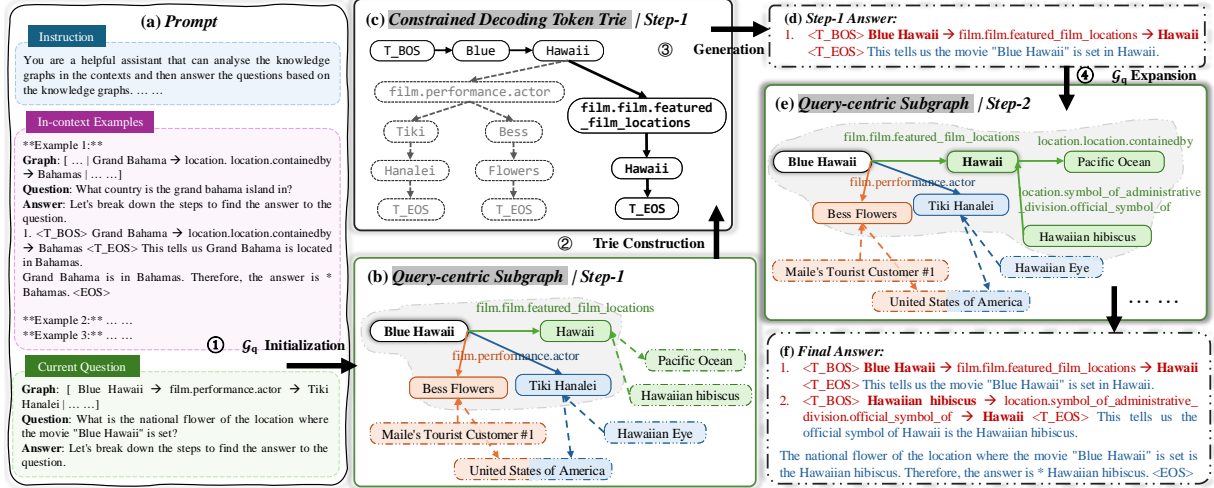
(a) Prompt

Instruction

You are a helpful assistant that can analyse the knowledge graphs in the contexts and then answer the questions based on the knowledge graphs. … …

In-context Examples

**Example 1:**
Graph: [ … | Grand Bahama → location. location.containedby → Bahamas | … …]
Question: What country is the grand bahama island in?
Answer: Let's break down the steps to find the answer to the question.
1. <T_BOS> Grand Bahama → location. location.containedby → Bahamas <T_EOS> This tells us Grand Bahama is located in Bahamas.
Grand Bahama is in Bahamas. Therefore, the answer is * Bahamas. <EOS>

**Example 2:** … …
**Example 3:** … …

① $\mathcal{G}_q$ Initialization

Current Question

Graph: [ Blue Hawaii → film.performance.actor → Tiki Hanalei | … …]
Question: What is the national flower of the location where the movie "Blue Hawaii" is set?
Answer: Let's break down the steps to find the answer to the question.

(c) Constrained Decoding Token Trie / Step-1

T_BOS
Blue
Hawaii
③
film.performance.actor
film.film.featured_film_locations
Tiki
Bess
Hanalei
Flowers
T_EOS
T_EOS
Hawaii
T_EOS

Generation

② Trie Construction

(b) Query-centric Subgraph / Step-1

film.film.featured_film_locations
Blue Hawaii
Hawaii
film.perfromance.actor
Pacific Ocean
Bess Flowers
Tiki Hanalei
Hawaiian hibiscus
Maile's Tourist Customer #1
Hawaiian Eye
United States of America

(d) Step-1 Answer:
1. <T_BOS> Blue Hawaii → film.film.featured_film_locations → Hawaii <T_EOS> This tells us the movie "Blue Hawaii" is set in Hawaii.

④ $\mathcal{G}_q$ Expansion

(e) Query-centric Subgraph / Step-2

film.film.featured_film_locations
location.location.containedby
Blue Hawaii
Hawaii
Pacific Ocean
film.perfromance.actor
location.symbol_of_administrative division.official_symbol_of
Bess Flowers
Tiki Hanalei
Hawaiian hibiscus
Maile's Tourist Customer #1
Hawaiian Eye
United States of America
… …

(f) Final Answer:
1. <T_BOS> Blue Hawaii → film.film.featured_film_locations → Hawaii <T_EOS> This tells us the movie "Blue Hawaii" is set in Hawaii.
2. <T_BOS> Hawaiian hibiscus → location.symbol_of_administrative_division.official_symbol_of → Hawaii <T_EOS> This tells us the official symbol of Hawaii is the Hawaiian hibiscus.

The national flower of the location where the movie "Blue Hawaii" is set is the Hawaiian hibiscus. Therefore, the answer is * Hawaiian hibiscus. <EOS>